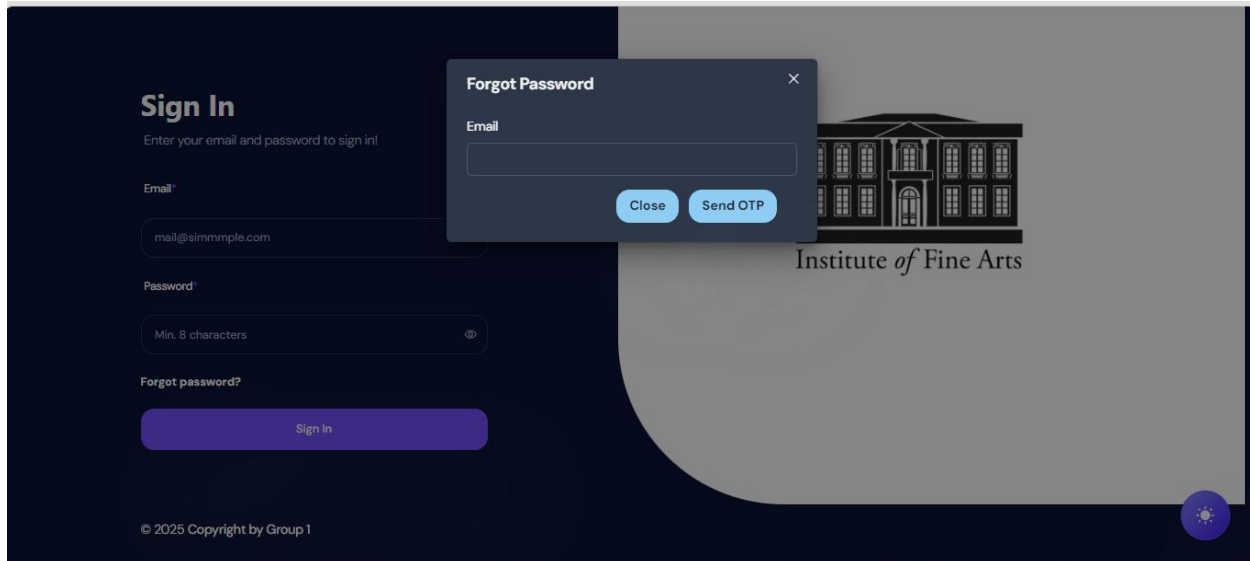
Sign In

Enter your email and password to sign in!

Email*

mail@simmmple.com

Password*

Min. 8 characters

Forgot password?

Sign In

© 2025 Copyright by Group 1

Forgot Password

×

Email

Close

Send OTP

Institute of Fine Arts